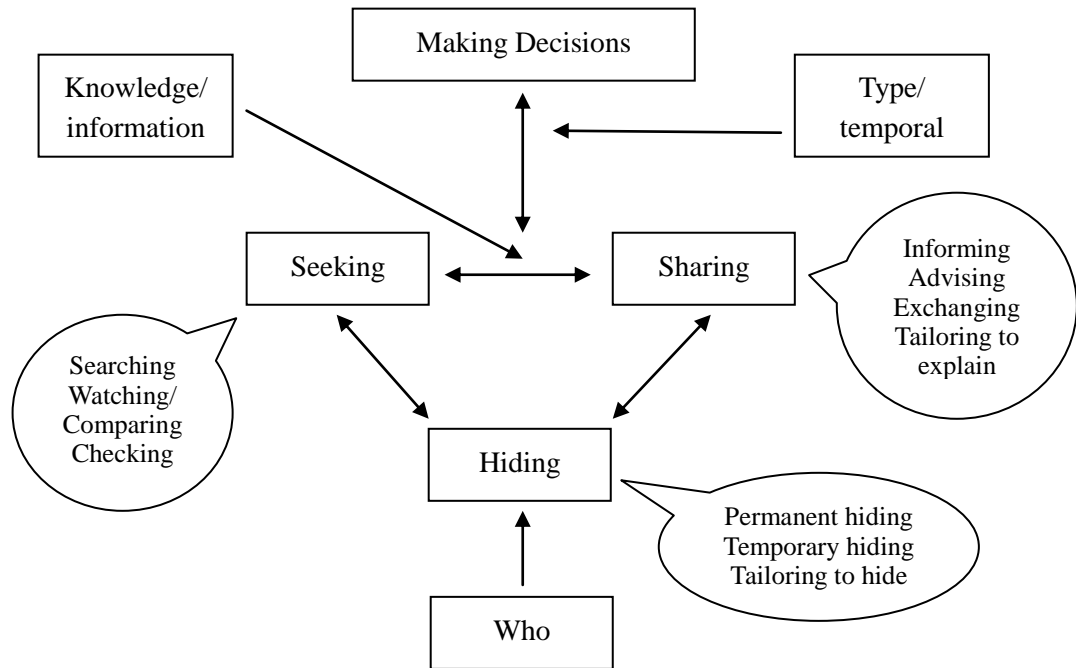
Making Decisions

Knowledge/ information

Type/ temporal

Seeking

Sharing

Informing
Advising
Exchanging
Tailoring to explain

Searching
Watching/
Comparing
Checking

Hiding

Permanent hiding
Temporary hiding
Tailoring to hide

Who